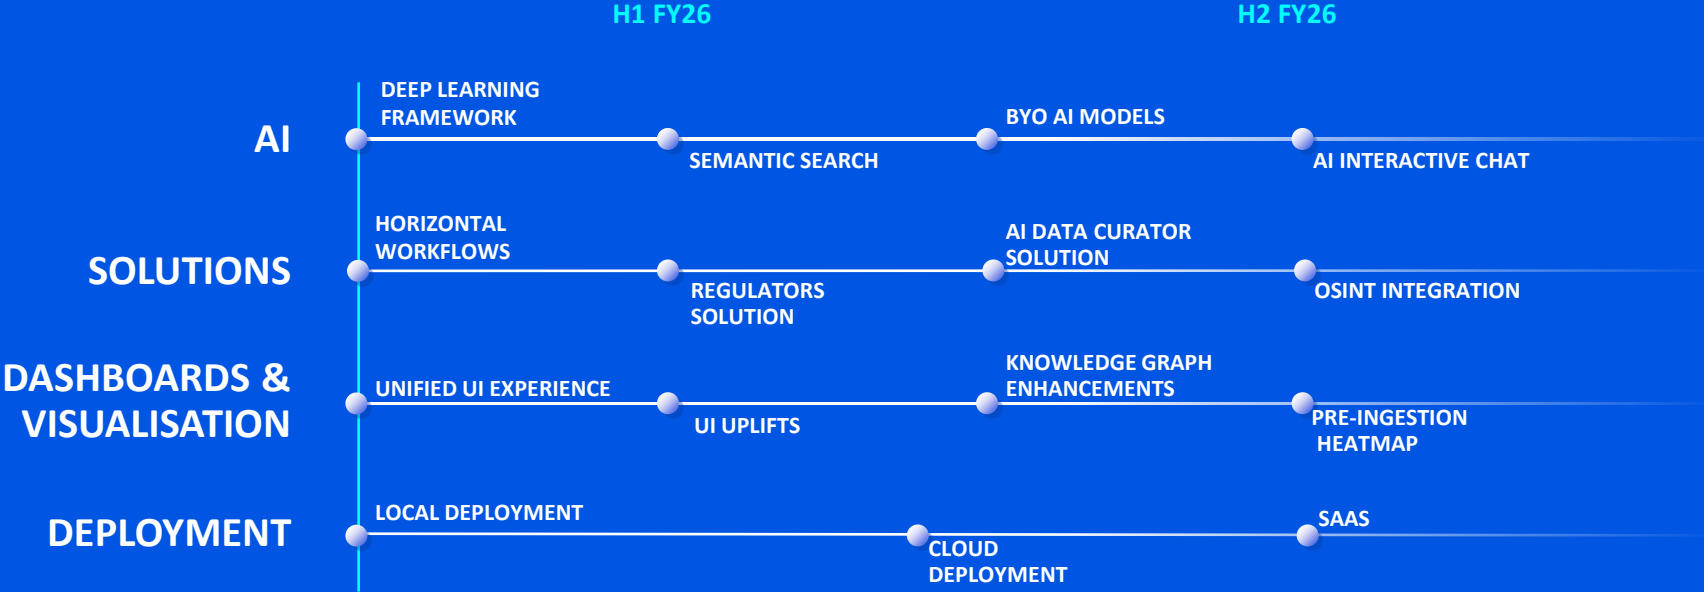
H1 FY26

H2 FY26

AI

DEEP LEARNING FRAMEWORK

SEMANTIC SEARCH

BYO AI MODELS

AI INTERACTIVE CHAT

SOLUTIONS

HORIZONTAL WORKFLOWS

REGULATORS SOLUTION

AI DATA CURATOR SOLUTION

OSINT INTEGRATION

DASHBOARDS & VISUALISATION

UNIFIED UI EXPERIENCE

UI UPLIFTS

KNOWLEDGE GRAPH ENHANCEMENTS

PRE-INGESTION HEATMAP

DEPLOYMENT

LOCAL DEPLOYMENT

CLOUD DEPLOYMENT

SAAS